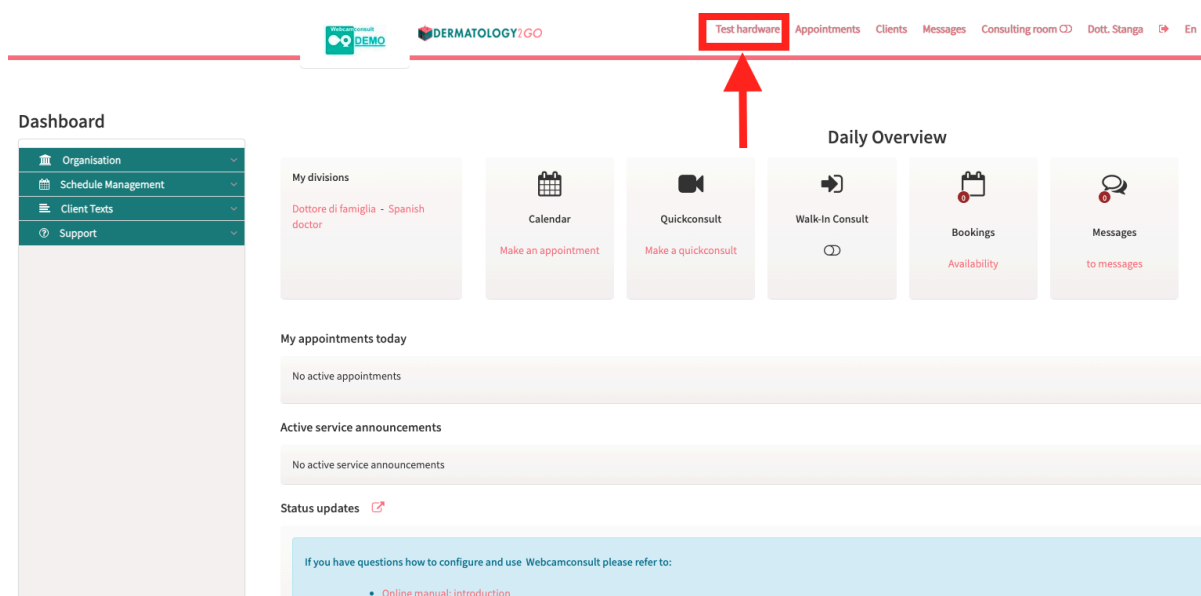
Webcamconsult DEMO

DERMATOLOGY2GO

Test hardware Appointments Clients Messages Consulting room Dott. Stanga En

Dashboard

Organisation
Schedule Management
Client Texts
Support

Daily Overview

My divisions

Dottore di famiglia - Spanish doctor

Calendar

Make an appointment

Quickconsult

Make a quickconsult

Walk-In Consult

0

Bookings

Availability

0

Messages

to messages

My appointments today

No active appointments

Active service announcements

No active service announcements

Status updates

If you have questions how to configure and use Webcamconsult please refer to:

• Online manual: introduction